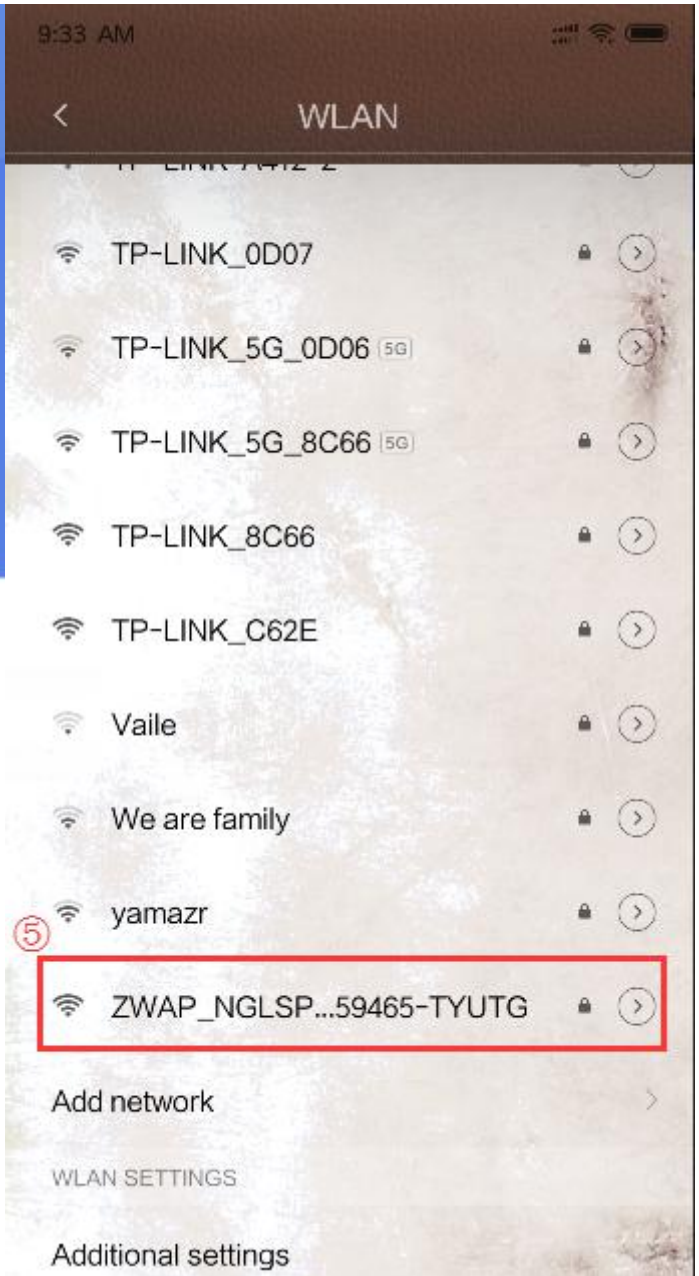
9:33 AM

WLAN

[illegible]

TP-LINK_0D07

TP-LINK_5G_0D06 5G

TP-LINK_5G_8C66 5G

TP-LINK_8C66

TP-LINK_C62E

Vaile

We are family

yamazr

⑤

ZWAP_NGLSP...59465-TYUTG

Add network

WLAN SETTINGS

Additional settings